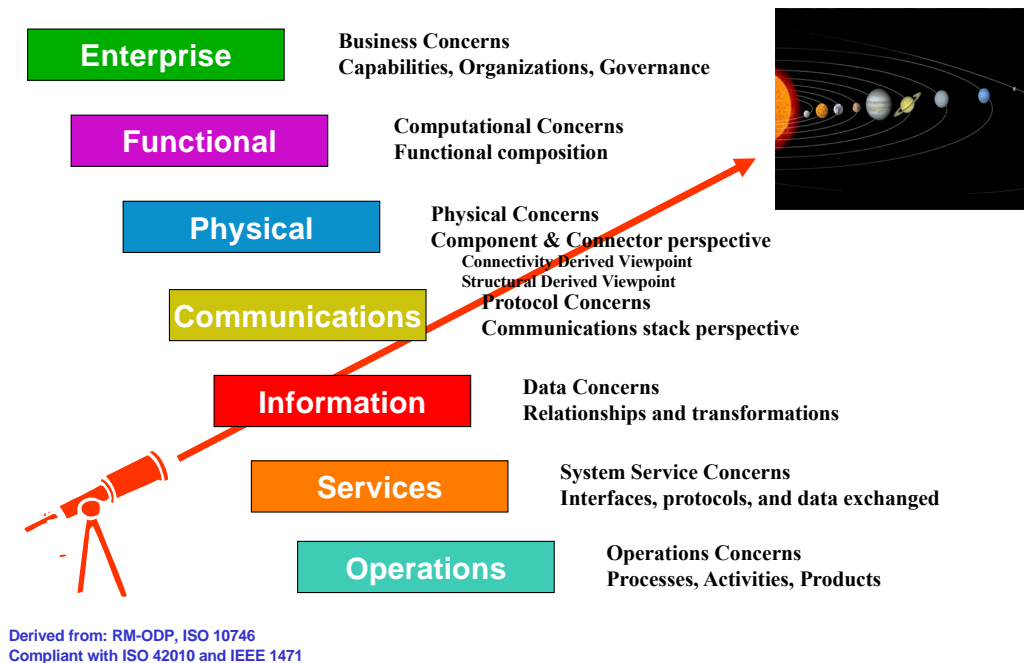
Enterprise

Business Concerns
Capabilities, Organizations, Governance

Functional

Computational Concerns
Functional composition

Physical

Physical Concerns
Component & Connector perspective
Connectivity Derived Viewpoint
Structural Derived Viewpoint

Communications

Protocol Concerns
Communications stack perspective

Information

Data Concerns
Relationships and transformations

Services

System Service Concerns
Interfaces, protocols, and data exchanged

Operations

Operations Concerns
Processes, Activities, Products

Derived from: RM-ODP, ISO 10746
Compliant with ISO 42010 and IEEE 1471